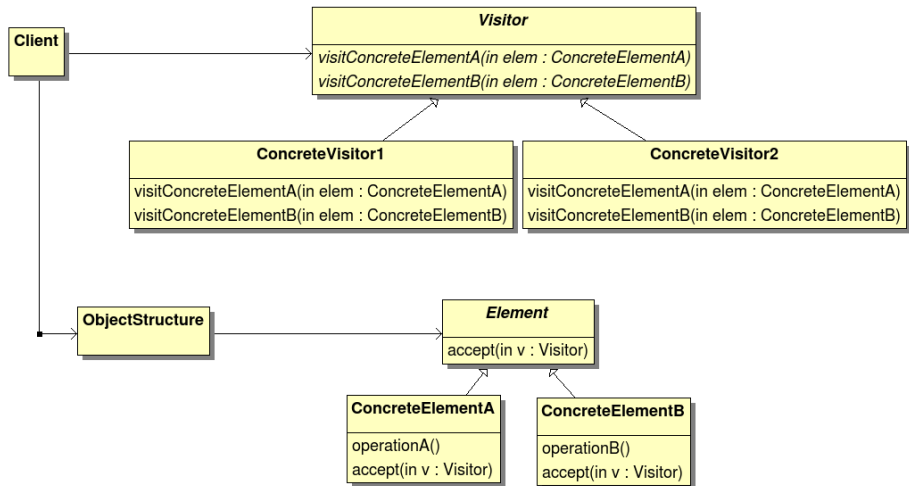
Client

Visitor

visitConcreteElementA(in elem : ConcreteElementA)
visitConcreteElementB(in elem : ConcreteElementB)

ConcreteVisitor1

visitConcreteElementA(in elem : ConcreteElementA)
visitConcreteElementB(in elem : ConcreteElementB)

ConcreteVisitor2

visitConcreteElementA(in elem : ConcreteElementA)
visitConcreteElementB(in elem : ConcreteElementB)

ObjectStructure

Element

accept(in v : Visitor)

ConcreteElementA

operationA()
accept(in v : Visitor)

ConcreteElementB

operationB()
accept(in v : Visitor)